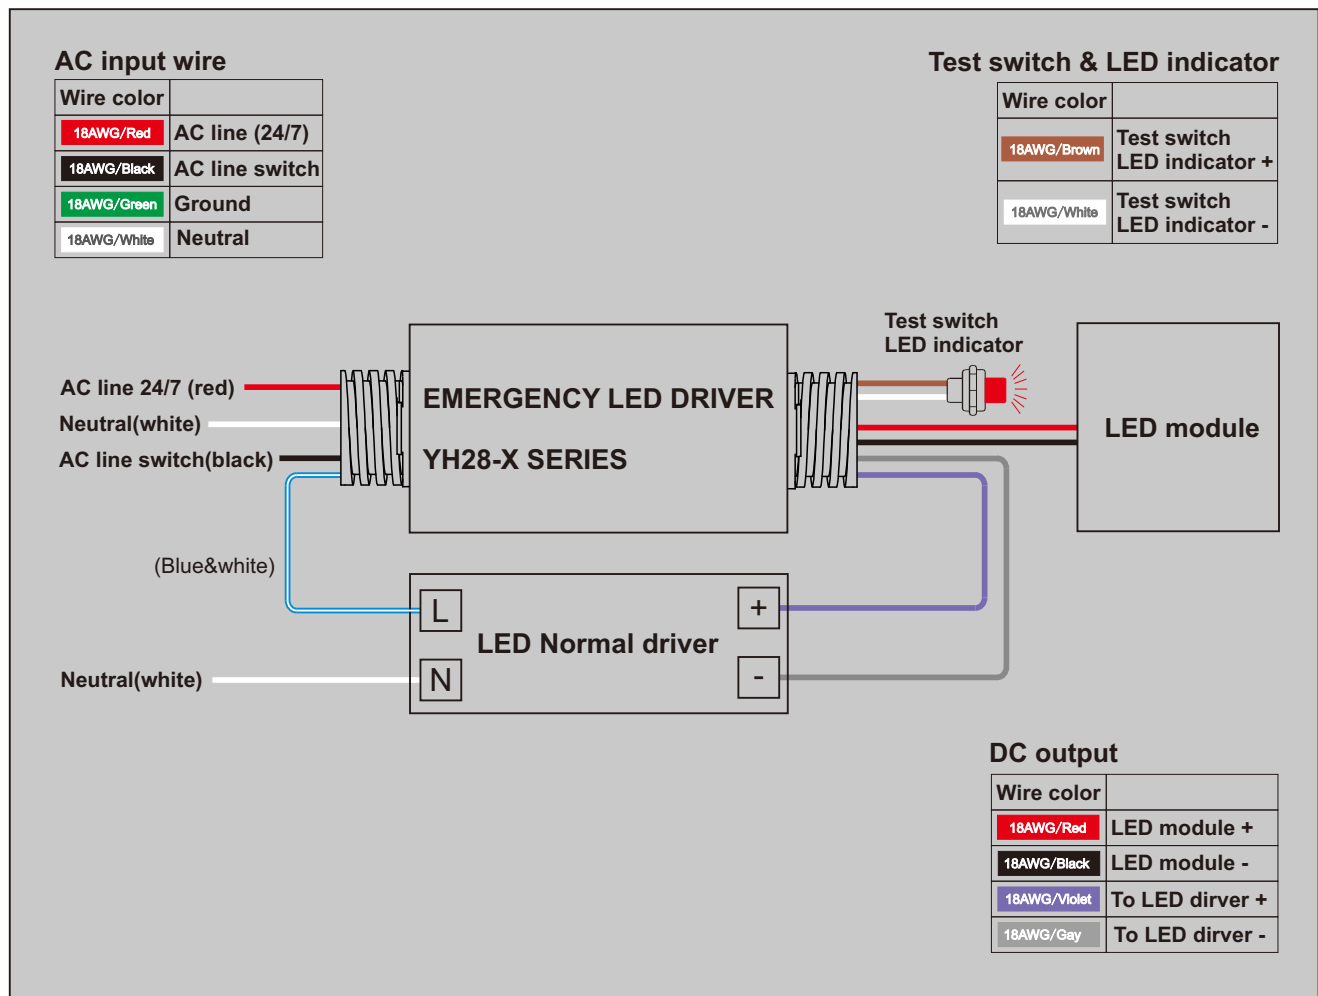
AC input wire

| Wire color | |
|---|---|
| 18AWG/Red | AC line (24/7) |
| 18AWG/Black | AC line switch |
| 18AWG/Green | Ground |
| 18AWG/White | Neutral |

Test switch & LED indicator

| Wire color | |
|---|---|
| 18AWG/Brown | Test switch LED indicator + |
| 18AWG/White | Test switch LED indicator - |

Test switch
LED indicator

AC line 24/7 (red)
Neutral(white)
AC line switch(black)

EMERGENCY LED DRIVER
YH28-X SERIES

LED module

(Blue&white)

L
N
LED Normal driver
+
-

Neutral(white)

DC output

| Wire color | |
|---|---|
| 18AWG/Red | LED module + |
| 18AWG/Black | LED module - |
| 18AWG/Violet | To LED dirver + |
| 18AWG/Gay | To LED dirver - |